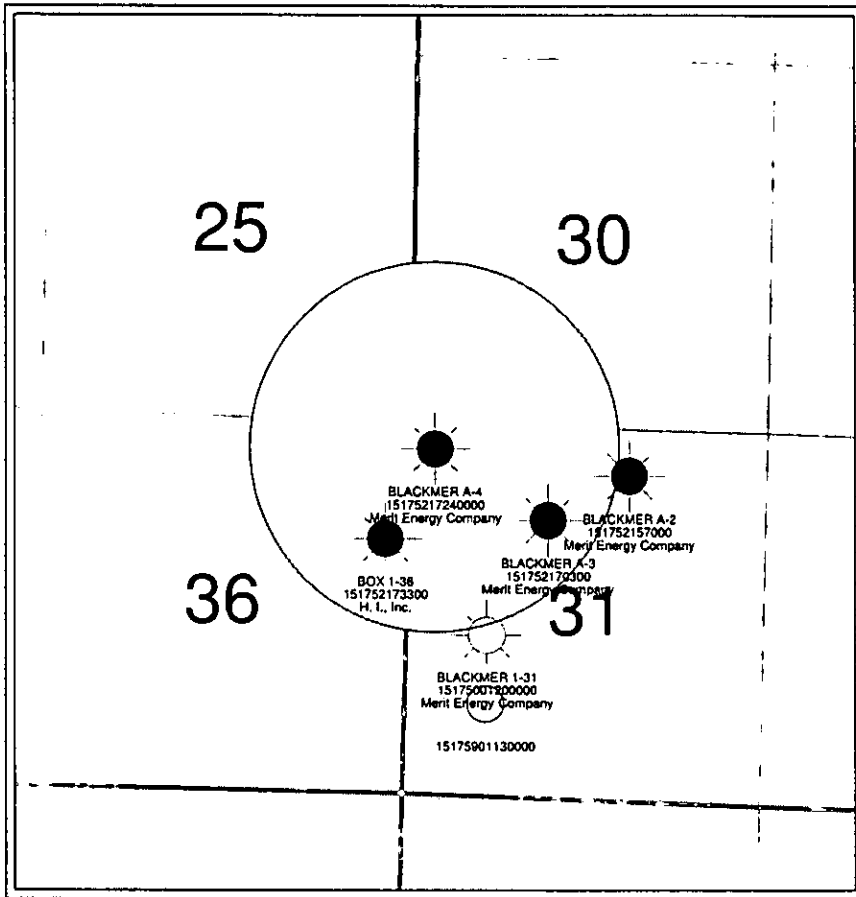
25

30

BLACKMER A-4
15175217240000
Merit Energy Company

BLACKMER A-2
151752157000
Merit Energy Company

BOX 1-36
151752173300
H. I., Inc.

BLACKMER A-3
151752170300
Merit Energy Company

36

31

BLACKMER 1-31
15175001200000
Merit Energy Company

15175901130000